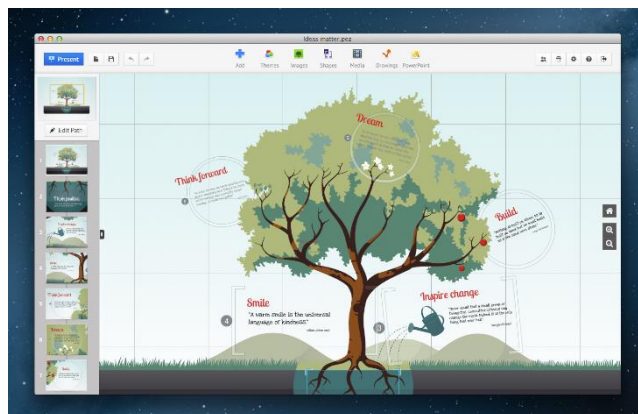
Ideas matter.pez

Present

Add Themes Images Shapes Media Drawings PowerPoint

Edit Path

Dream

Think forward

Build

Smile

"A warm smile is the universal language of kindness"

Inspire change

4

3